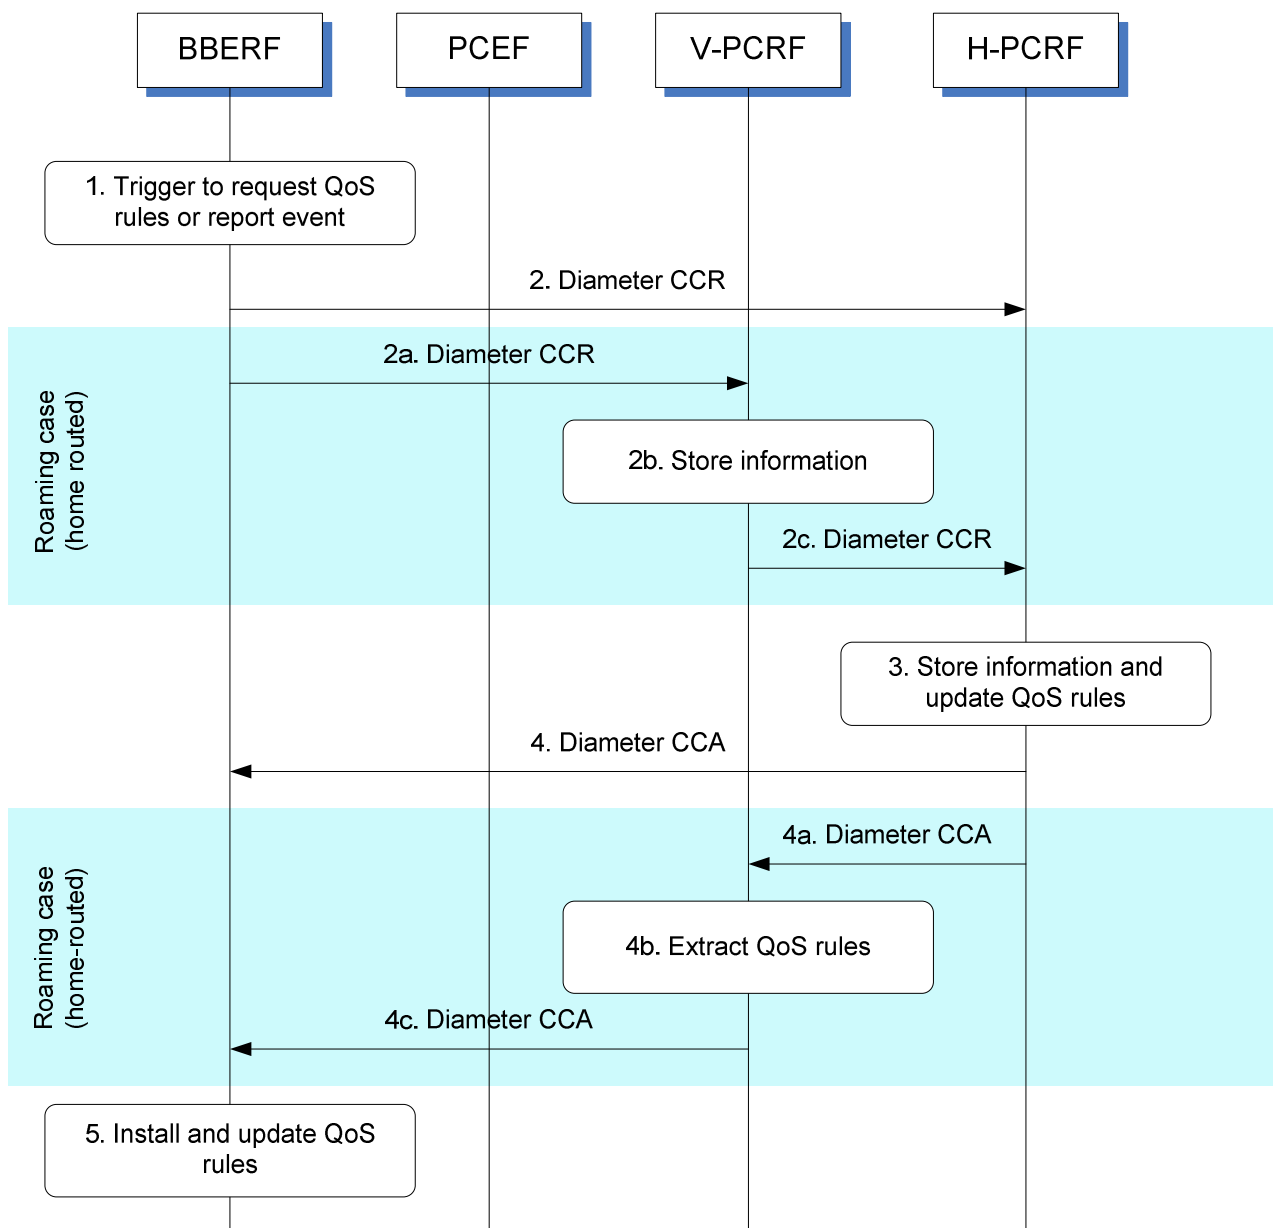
BBERF

PCEF

V-PCRF

H-PCRF

1. Trigger to request QoS rules or report event

2. Diameter CCR

Roaming case (home routed)

2a. Diameter CCR

2b. Store information

2c. Diameter CCR

3. Store information and update QoS rules

4. Diameter CCA

Roaming case (home-routed)

4a. Diameter CCA

4b. Extract QoS rules

4c. Diameter CCA

5. Install and update QoS rules